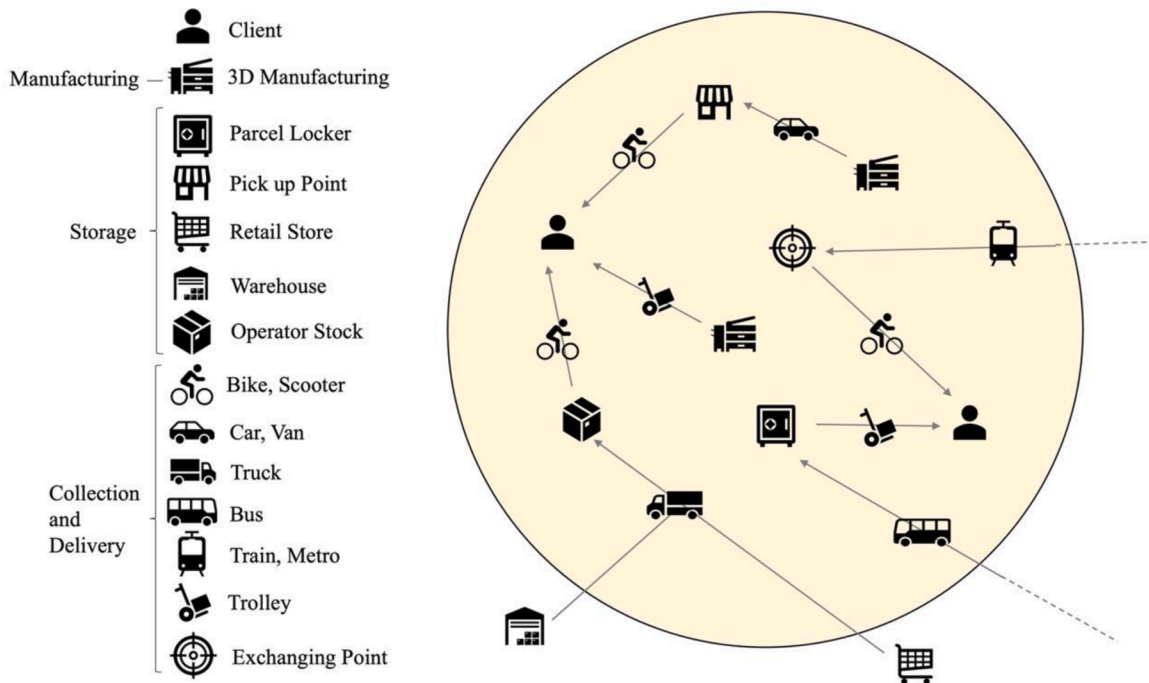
Client

Manufacturing — 3D Manufacturing

Storage

Parcel Locker

Pick up Point

Retail Store

Warehouse

Operator Stock

Collection and Delivery

Bike, Scooter

Car, Van

Truck

Bus

Train, Metro

Trolley

Exchanging Point